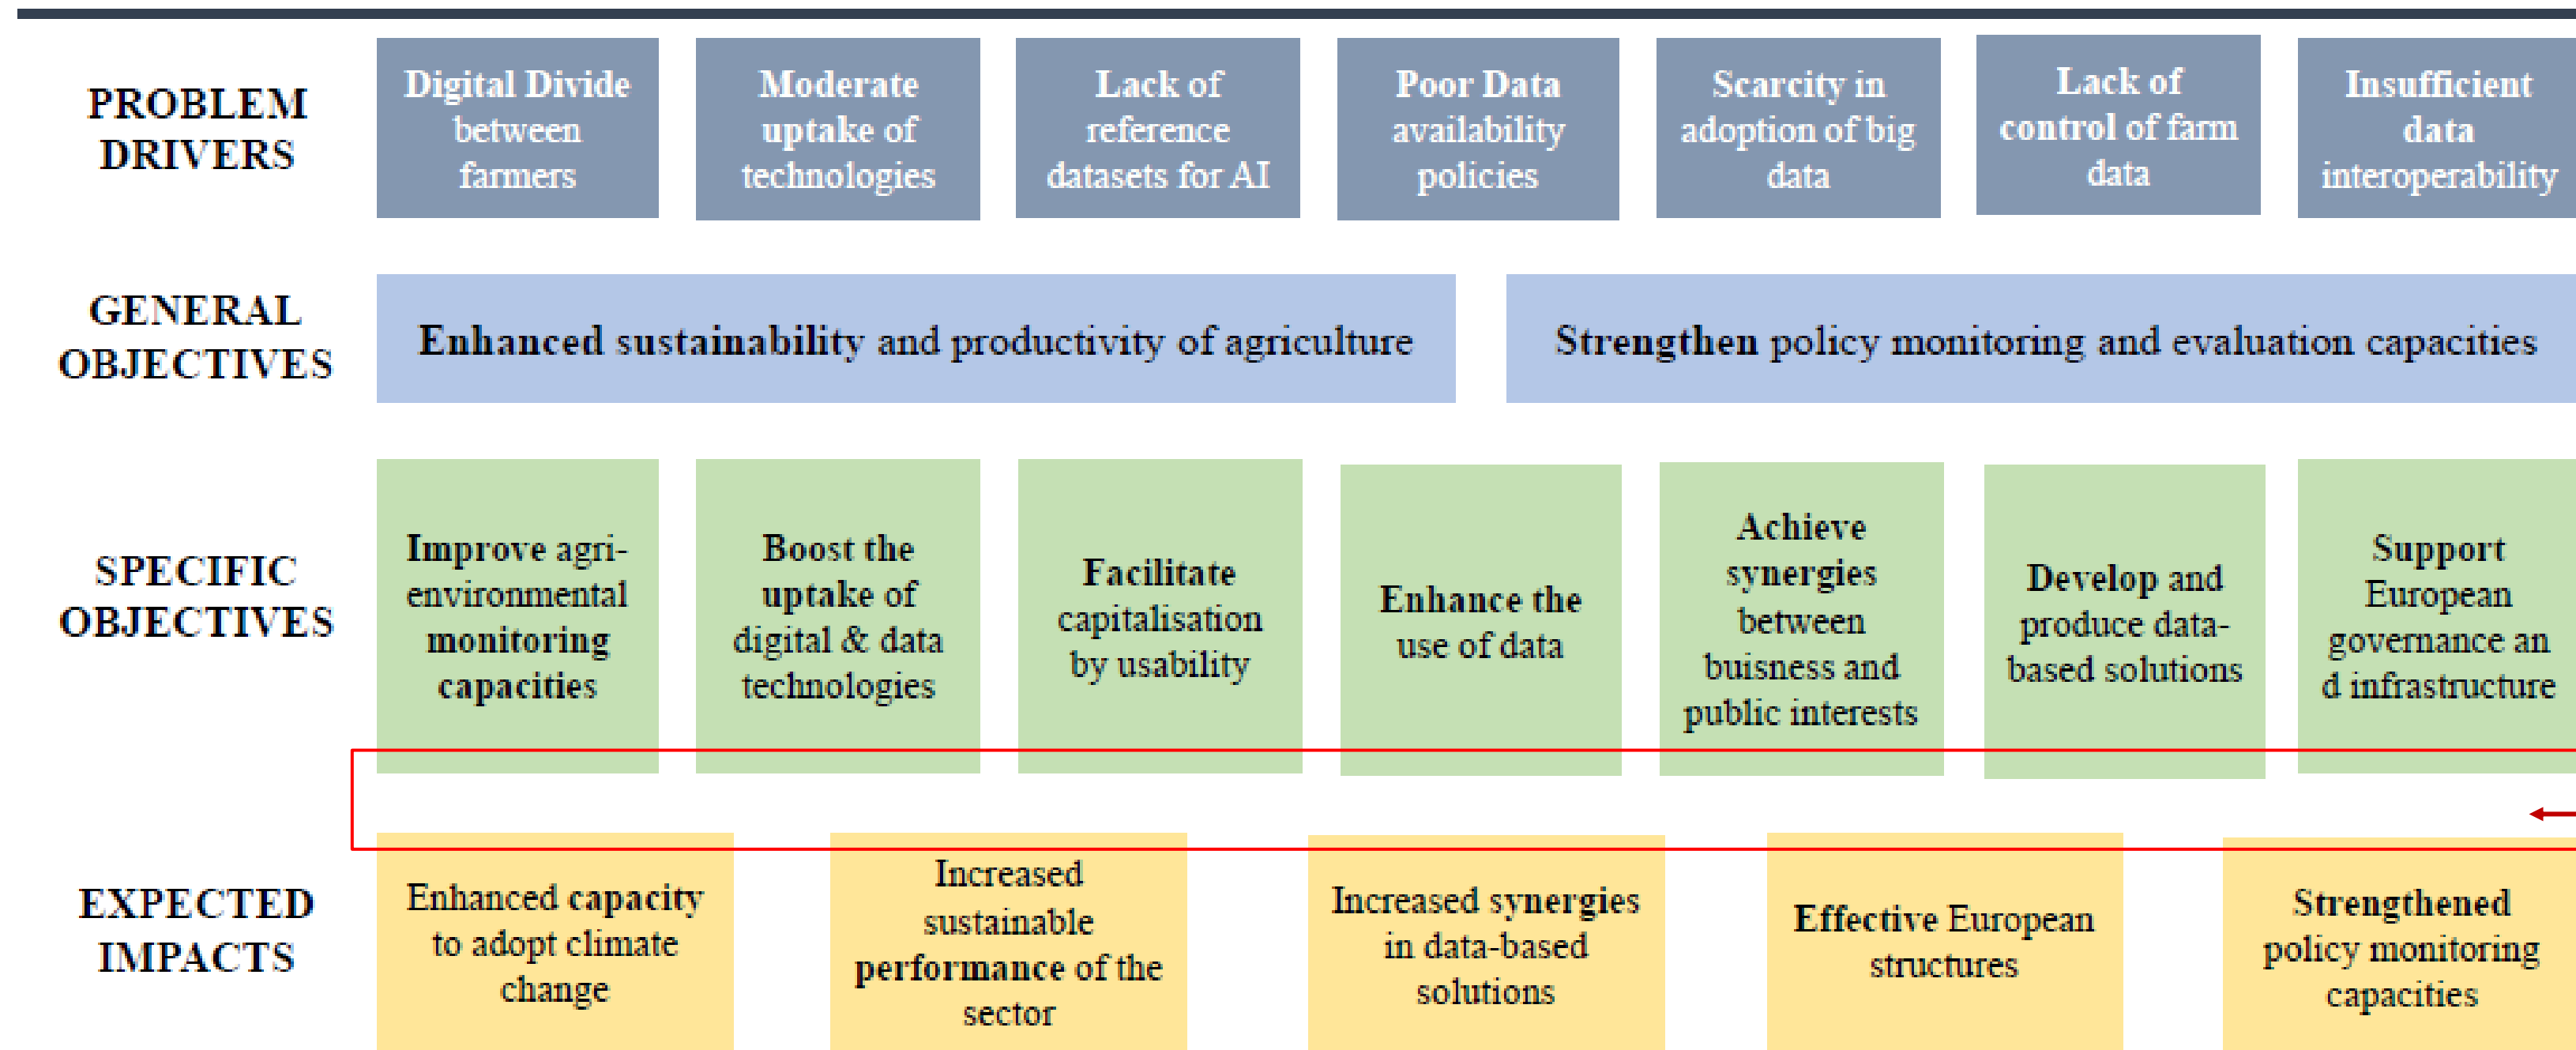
PROBLEM DRIVERS

Digital Divide between farmers

Moderate uptake of technologies

Lack of reference datasets for AI

Poor Data availability policies

Scarcity in adoption of big data

Lack of control of farm data

Insufficient data interoperability

GENERAL OBJECTIVES

Enhanced sustainability and productivity of agriculture

Strengthen policy monitoring and evaluation capacities

SPECIFIC OBJECTIVES

Improve agri-environmental monitoring capacities

Boost the uptake of digital & data technologies

Facilitate capitalisation by usability

Enhance the use of data

Achieve synergies between buisness and public interests

Develop and produce data-based solutions

Support European governance an d infrastructure

EXPECTED IMPACTS

Enhanced capacity to adopt climate change

Increased sustainable performance of the sector

Increased synergies in data-based solutions

Effective European structures

Strengthened policy monitoring capacities